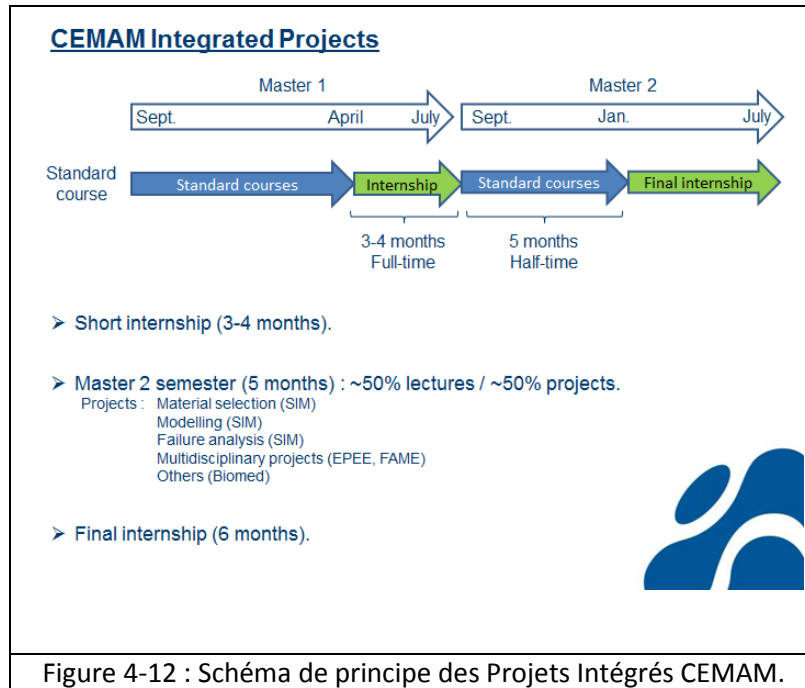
CEMAM Integrated Projects

Master 1

Sept. April July

Master 2

Sept. Jan. July

Standard course

Standard courses

Internship

Standard courses

Final internship

3-4 months Full-time

5 months Half-time

➢ Short internship (3-4 months).

➢ Master 2 semester (5 months) : ~50% lectures / ~50% projects.

Projects : Material selection (SIM)
Modelling (SIM)
Failure analysis (SIM)
Multidisciplinary projects (EPEE, FAME)
Others (Biomed)

➢ Final internship (6 months).

Figure 4-12 : Schéma de principe des Projets Intégrés CEMAM.